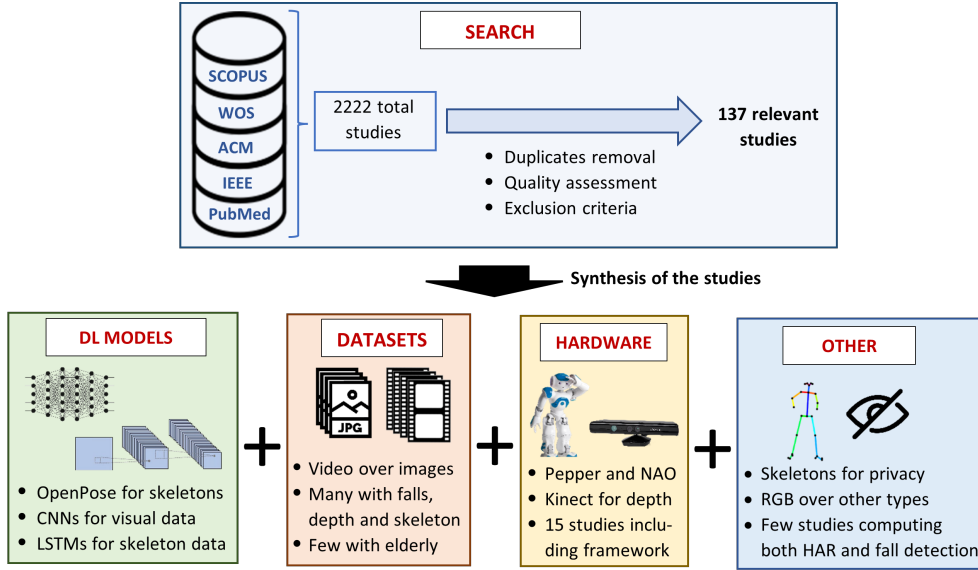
SEARCH

SCOPUS
WOS
ACM
IEEE
PubMed

2222 total studies

137 relevant studies

- Duplicates removal
- Quality assessment
- Exclusion criteria

Synthesis of the studies

DL MODELS

- OpenPose for skeletons
- CNNs for visual data
- LSTMs for skeleton data

+

DATASETS

JPG

- Video over images
- Many with falls, depth and skeleton
- Few with elderly

+

HARDWARE

- Pepper and NAO
- Kinect for depth
- 15 studies including framework

+

OTHER

- Skeletons for privacy
- RGB over other types
- Few studies computing both HAR and fall detection